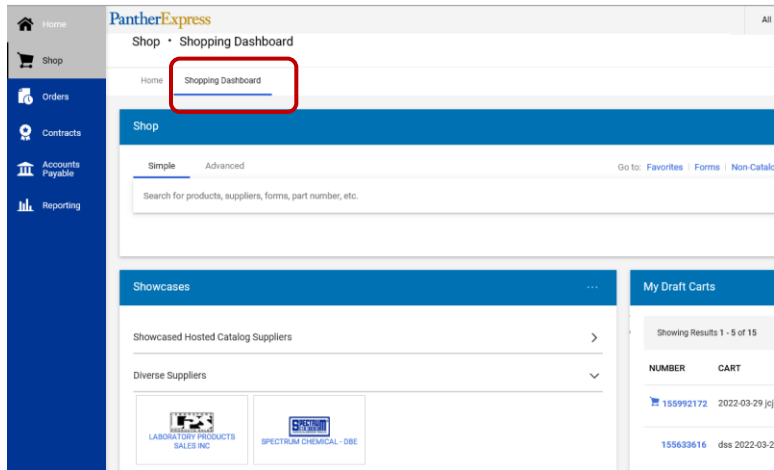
Home

Shop

Orders

Contracts

Accounts Payable

Reporting

PantherExpress

All

Shop • Shopping Dashboard

Home Shopping Dashboard

Shop

Simple Advanced

Go to: Favorites | Forms | Non-Catalo

Search for products, suppliers, forms, part number, etc.

Showcases

Showcased Hosted Catalog Suppliers

Diverse Suppliers

LABORATORY PRODUCTS SALES INC

SPECTRUM

SPECTRUM CHEMICAL - DBE

My Draft Carts

Showing Results 1 - 5 of 15

| NUMBER | CART |
|---|---|
| 155992172 | 2022-03-29 jcj |
| 155633616 | dss 2022-03-2 |